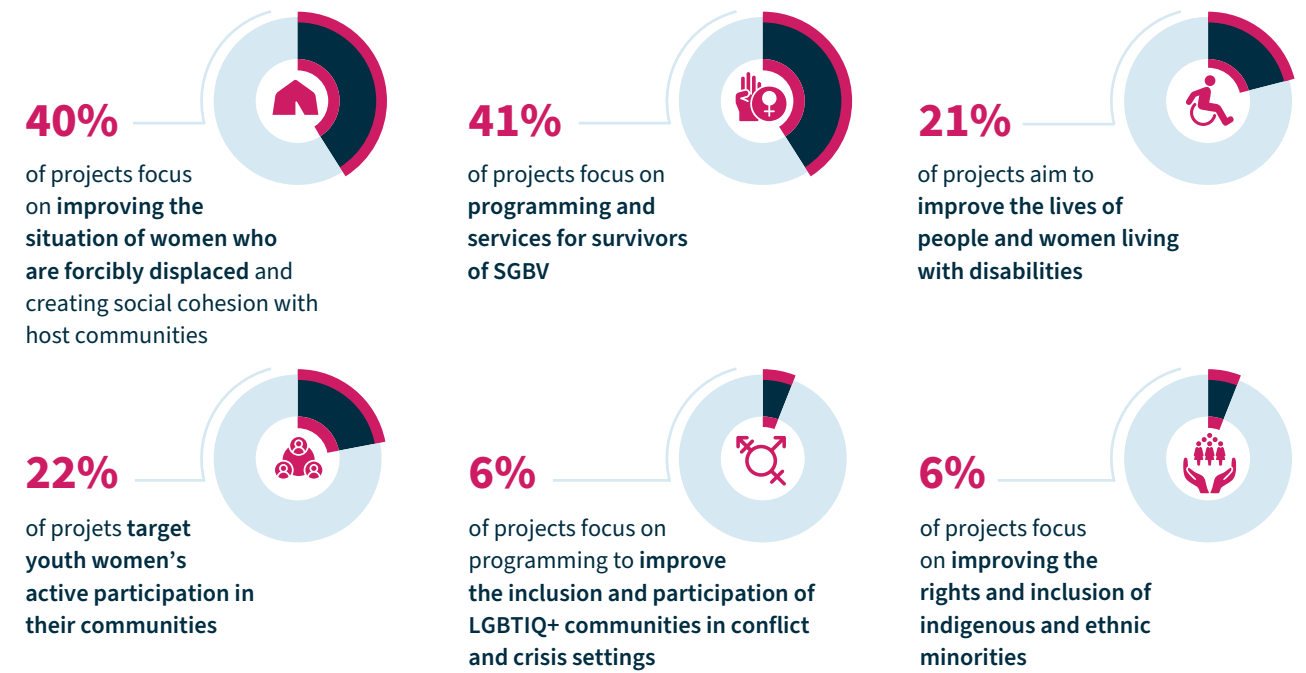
40%

of projects focus on **improving the situation of women who are forcibly displaced** and creating social cohesion with host communities

41%

of projects focus on **programming and services for survivors of SGBV**

21%

of projects aim to **improve the lives of people and women living with disabilities**

22%

of projets **target youth women's active participation in their communities**

6%

of projects focus on programming to **improve the inclusion and participation of LGBTIQ+ communities in conflict and crisis settings**

6%

of projects focus on **improving the rights and inclusion of indigenous and ethnic minorities**